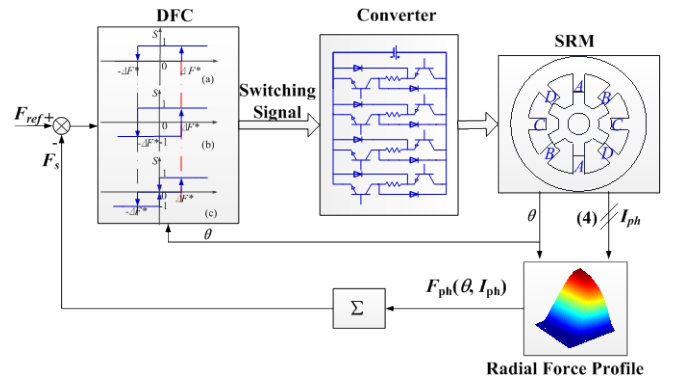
DFC

Converter

SRM

$S$
1
$-\Delta F^*$
0
$\Delta F^*$
(a)

$S$
1
0
$\Delta F^*$
$-\Delta F^*$
-1
(b)

$S$
1
0
$-\Delta F^*$
$\Delta F^*$
-1
(c)

$F_{ref}$ +

-
$F_s$

Switching Signal

A
B
D
C
C
B
D
A

$\theta$

(4)

$I_{ph}$

$\theta$

$F_{ph}(\theta, I_{ph})$

$\Sigma$

Radial Force Profile